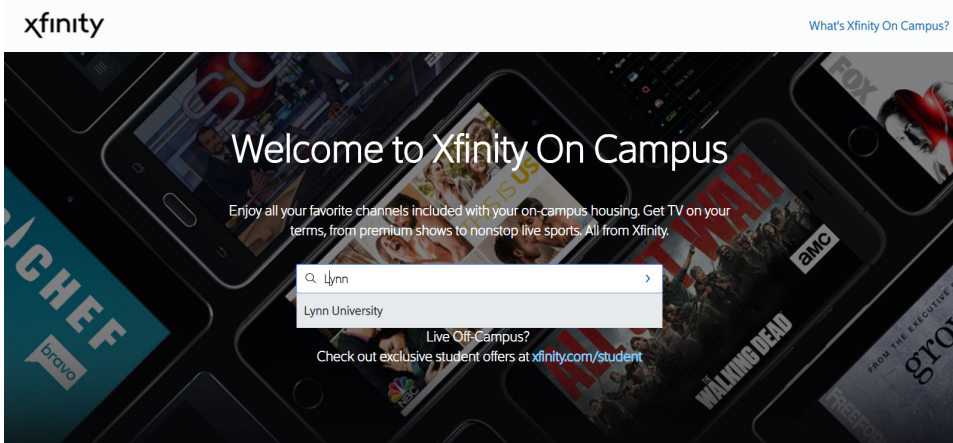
xfinity

What's Xfinity On Campus?

Welcome to Xfinity On Campus

Enjoy all your favorite channels included with your on-campus housing. Get TV on your terms, from premium shows to nonstop live sports. All from Xfinity.

Lynn

Lynn University

Live Off-Campus?
Check out exclusive student offers at xfinity.com/student

FOX

amc

CHEF

bravo

WALKING DEAD

US

WAR

FROM THE EXECUTIVE

grow